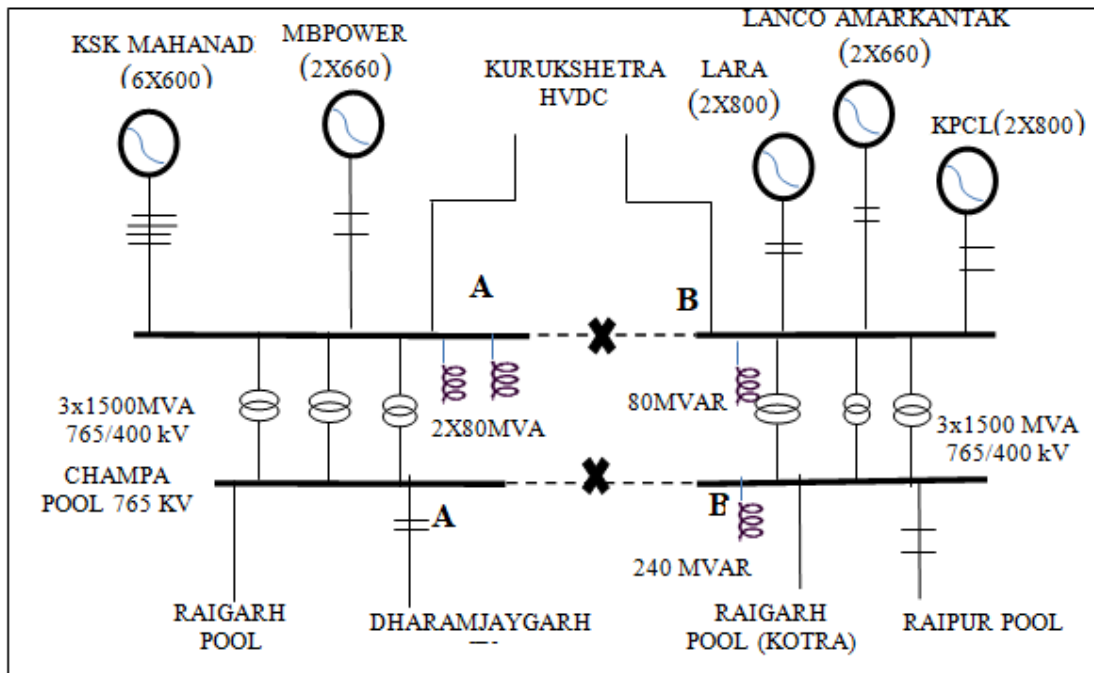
KSK MAHANAD (6X600)

MBPOWER (2X660)

KURUKSHETRA HVDC

LANCO AMARKANTAK (2X660)

LARA (2X800)

KPCL(2X800)

A

B

3x1500MVA 765/400 kV

2X80MVA

80MVAR

3x1500 MVA 765/400 kV

CHAMPA POOL 765 KV

A

B

240 MVAR

RAIGARH POOL

DHARAMJAYGARH

RAIGARH POOL (KOTRA)

RAIPUR POOL